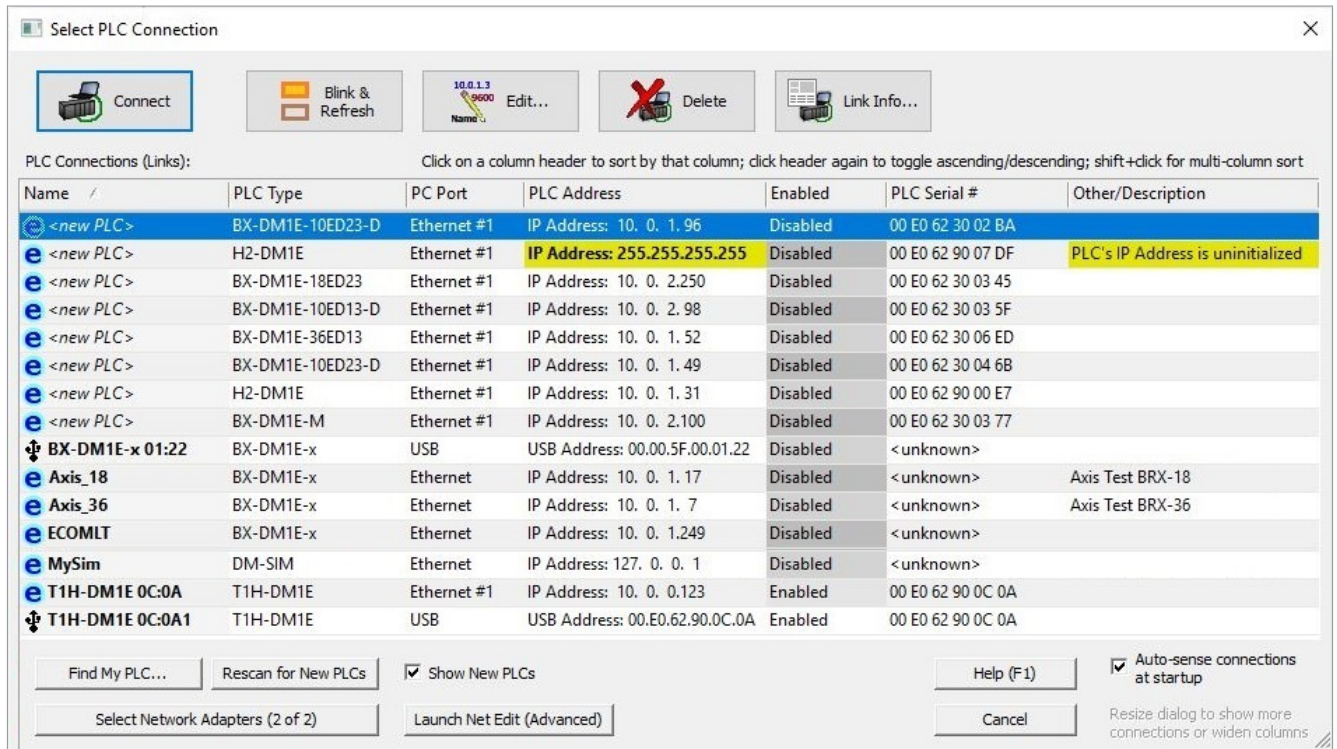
Select PLC Connection

Connect

Blink & Refresh

10.0.1.3 9600 Name Edit...

Delete

Link Info...

PLC Connections (Links):

Click on a column header to sort by that column; click header again to toggle ascending/descending; shift+click for multi-column sort

| Name | PLC Type | PC Port | PLC Address | Enabled | PLC Serial # | Other/Description |
|---|---|---|---|---|---|---|
| <new PLC> | BX-DM1E-10ED23-D | Ethernet #1 | IP Address: 10. 0. 1. 96 | Disabled | 00 E0 62 30 02 BA | |
| <new PLC> | H2-DM1E | Ethernet #1 | IP Address: 255.255.255.255 | Disabled | 00 E0 62 90 07 DF | PLC's IP Address is uninitialized |
| <new PLC> | BX-DM1E-18ED23 | Ethernet #1 | IP Address: 10. 0. 2.250 | Disabled | 00 E0 62 30 03 45 | |
| <new PLC> | BX-DM1E-10ED13-D | Ethernet #1 | IP Address: 10. 0. 2. 98 | Disabled | 00 E0 62 30 03 5F | |
| <new PLC> | BX-DM1E-36ED13 | Ethernet #1 | IP Address: 10. 0. 1. 52 | Disabled | 00 E0 62 30 06 ED | |
| <new PLC> | BX-DM1E-10ED23-D | Ethernet #1 | IP Address: 10. 0. 1. 49 | Disabled | 00 E0 62 30 04 6B | |
| <new PLC> | H2-DM1E | Ethernet #1 | IP Address: 10. 0. 1. 31 | Disabled | 00 E0 62 90 00 E7 | |
| <new PLC> | BX-DM1E-M | Ethernet #1 | IP Address: 10. 0. 2.100 | Disabled | 00 E0 62 30 03 77 | |
| BX-DM1E-x 01:22 | BX-DM1E-x | USB | USB Address: 00.00.5F.00.01.22 | Disabled | <unknown> | |
| Axis_18 | BX-DM1E-x | Ethernet | IP Address: 10. 0. 1. 17 | Disabled | <unknown> | Axis Test BRX-18 |
| Axis_36 | BX-DM1E-x | Ethernet | IP Address: 10. 0. 1. 7 | Disabled | <unknown> | Axis Test BRX-36 |
| ECOMLT | BX-DM1E-x | Ethernet | IP Address: 10. 0. 1.249 | Disabled | <unknown> | |
| MySim | DM-SIM | Ethernet | IP Address: 127. 0. 0. 1 | Disabled | <unknown> | |
| T1H-DM1E 0C:0A | T1H-DM1E | Ethernet #1 | IP Address: 10. 0. 0.123 | Enabled | 00 E0 62 90 0C 0A | |
| T1H-DM1E 0C:0A1 | T1H-DM1E | USB | USB Address: 00.E0.62.90.0C.0A | Enabled | 00 E0 62 90 0C 0A | |

Find My PLC... Rescan for New PLCs Show New PLCs Help (F1) Auto-sense connections at startup

Select Network Adapters (2 of 2) Launch Net Edit (Advanced) Cancel Resize dialog to show more connections or widen columns